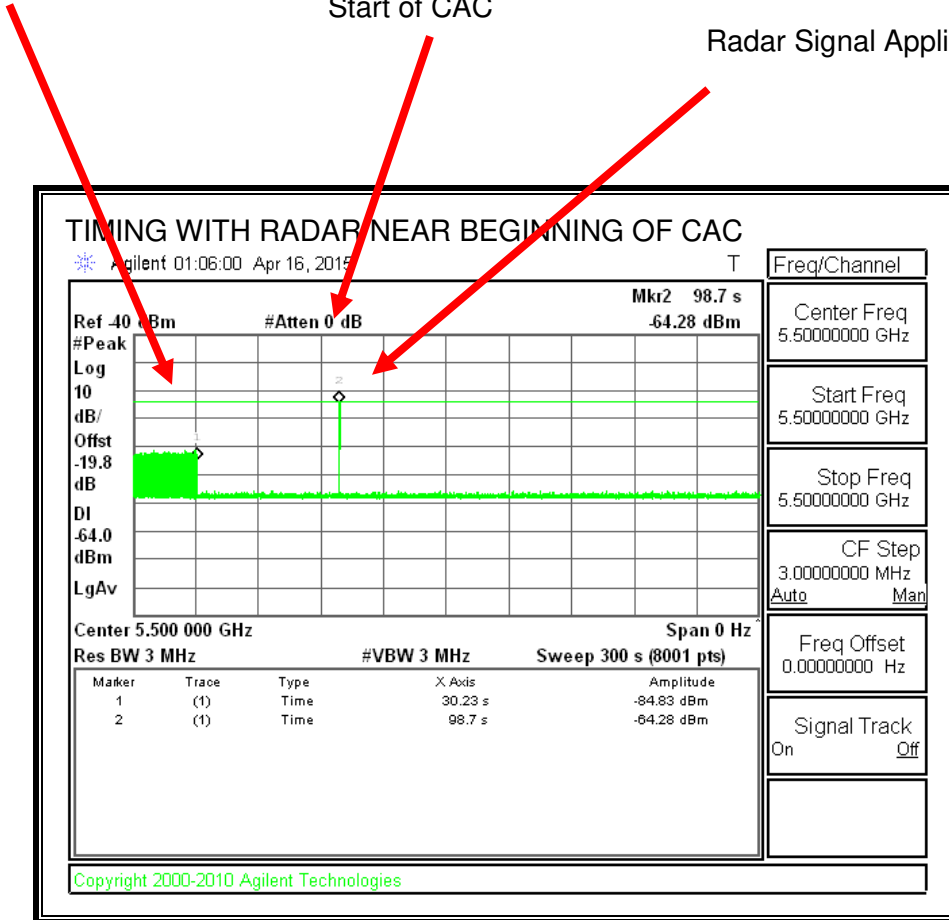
Start of CAC

Radar Signal Appli

TIMING WITH RADAR NEAR BEGINNING OF CAC

Agilent 01:06:00 Apr 16, 2015 T

Freq/Channel

Mkr2 98.7 s
Ref -40 dBm #Atten 0 dB -64.28 dBm
#Peak
Log
10
dB/
Offst
-19.8
dB
DI
-64.0
dBm
LgAv

2
1

Center 5.500 000 GHz Span 0 Hz
Res BW 3 MHz #VBW 3 MHz Sweep 300 s (8001 pts)

| Marker | Trace | Type | X Axis | Amplitude |
|---|---|---|---|---|
| 1 | (1) | Time | 30.23 s | -84.83 dBm |
| 2 | (1) | Time | 98.7 s | -64.28 dBm |

Center Freq
5.50000000 GHz

Start Freq
5.50000000 GHz

Stop Freq
5.50000000 GHz

CF Step
3.00000000 MHz
Auto Man

Freq Offset
0.00000000 Hz

Signal Track
On Off

Copyright 2000-2010 Agilent Technologies